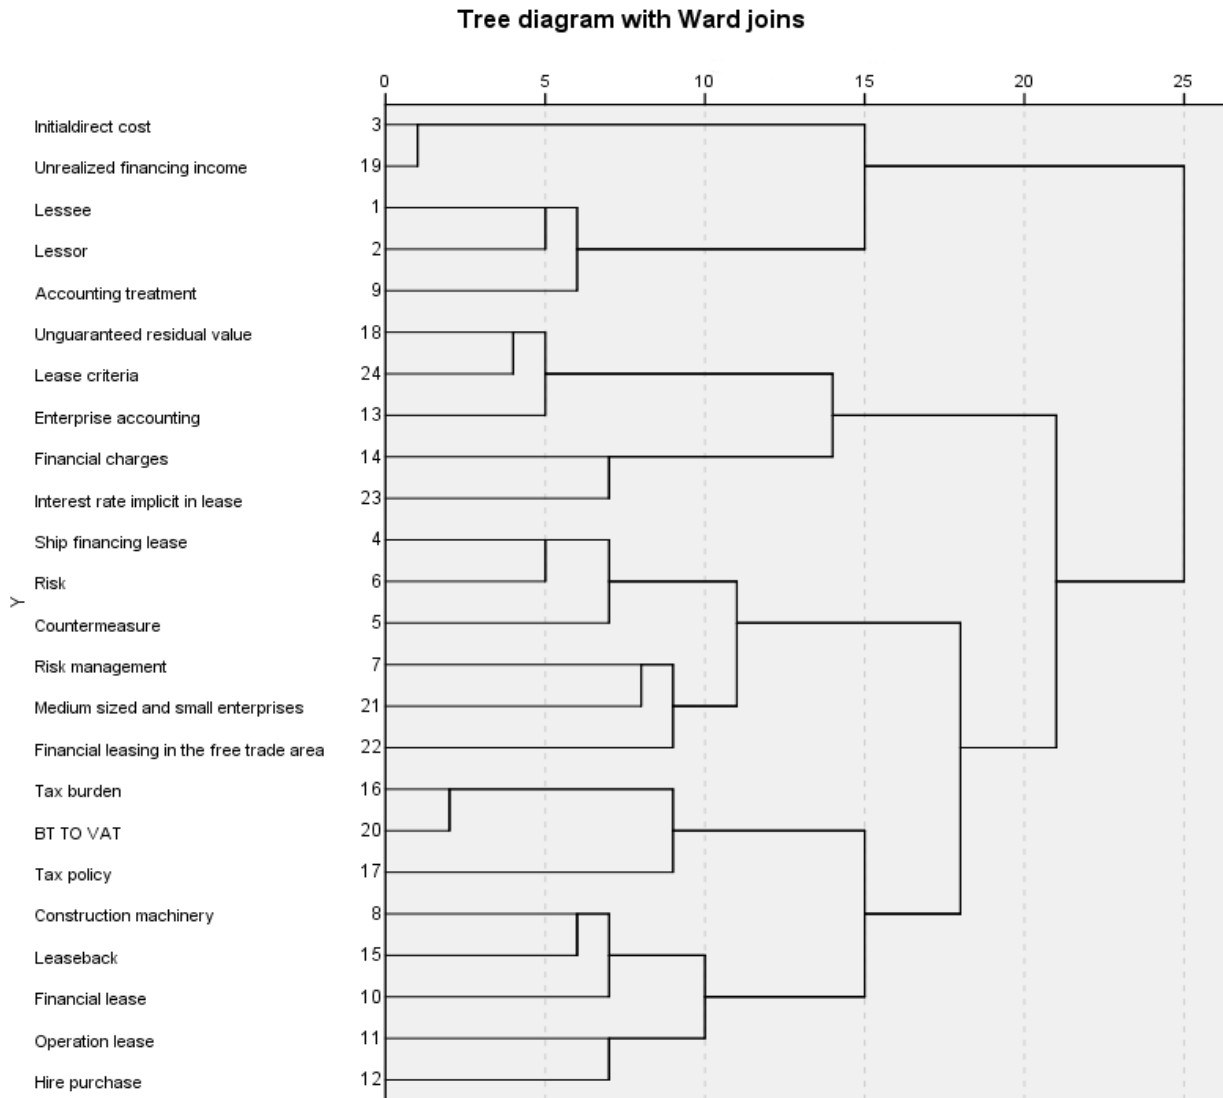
Tree diagram with Ward joins

0 5 10 15 20 25

Y

| Label | Number |
|---|---|
| Initialdirect cost | 3 |
| Unrealized financing income | 19 |
| Lessee | 1 |
| Lessor | 2 |
| Accounting treatment | 9 |
| Unguaranteed residual value | 18 |
| Lease criteria | 24 |
| Enterprise accounting | 13 |
| Financial charges | 14 |
| Interest rate implicit in lease | 23 |
| Ship financing lease | 4 |
| Risk | 6 |
| Countermeasure | 5 |
| Risk management | 7 |
| Medium sized and small enterprises | 21 |
| Financial leasing in the free trade area | 22 |
| Tax burden | 16 |
| BT TO VAT | 20 |
| Tax policy | 17 |
| Construction machinery | 8 |
| Leaseback | 15 |
| Financial lease | 10 |
| Operation lease | 11 |
| Hire purchase | 12 |